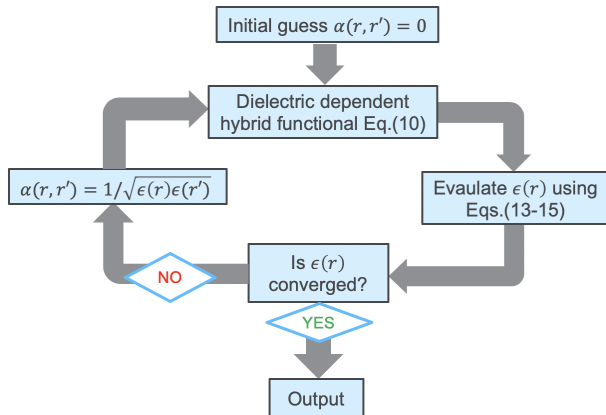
Initial guess $\alpha(r, r') = 0$

Dielectric dependent hybrid functional Eq.(10)

Evaulate $\epsilon(r)$ using Eqs.(13-15)

Is $\epsilon(r)$ converged?

NO

$\alpha(r, r') = 1/\sqrt{\epsilon(r)\epsilon(r')}$

YES

Output